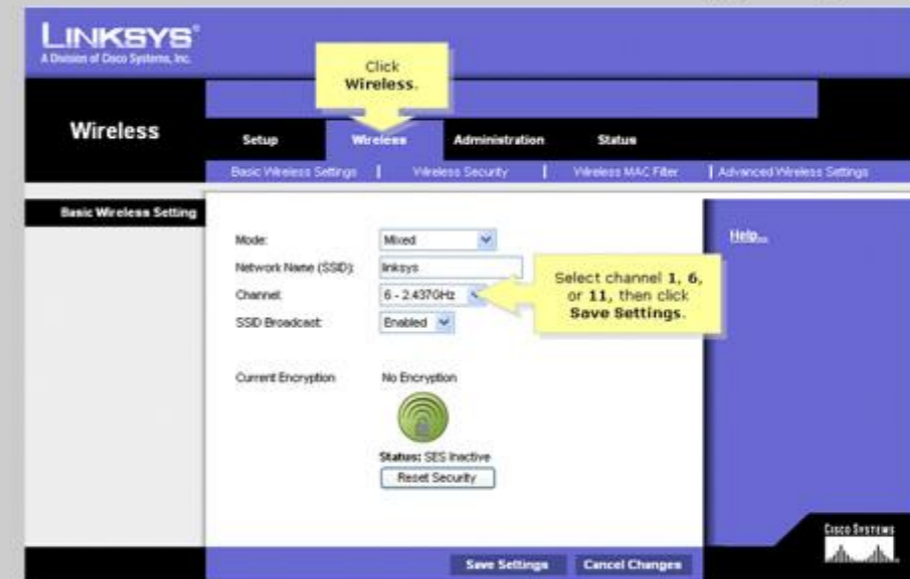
LINKSYS®
A Division of Cisco Systems, Inc.

Click Wireless.

Wireless

Setup | Wireless | Administration | Status

Basic Wireless Settings | Wireless Security | Wireless MAC Filter | Advanced Wireless Settings

Basic Wireless Setting

Mode: Mixed

Network Name (SSID): linksys

Channel: 6 - 2.437GHz

SSID Broadcast: Enabled

Select channel 1, 6, or 11, then click Save Settings.

Help...

Current Encryption: No Encryption

Status: SES Inactive

Reset Security

Save Settings | Cancel Changes

Cisco Systems